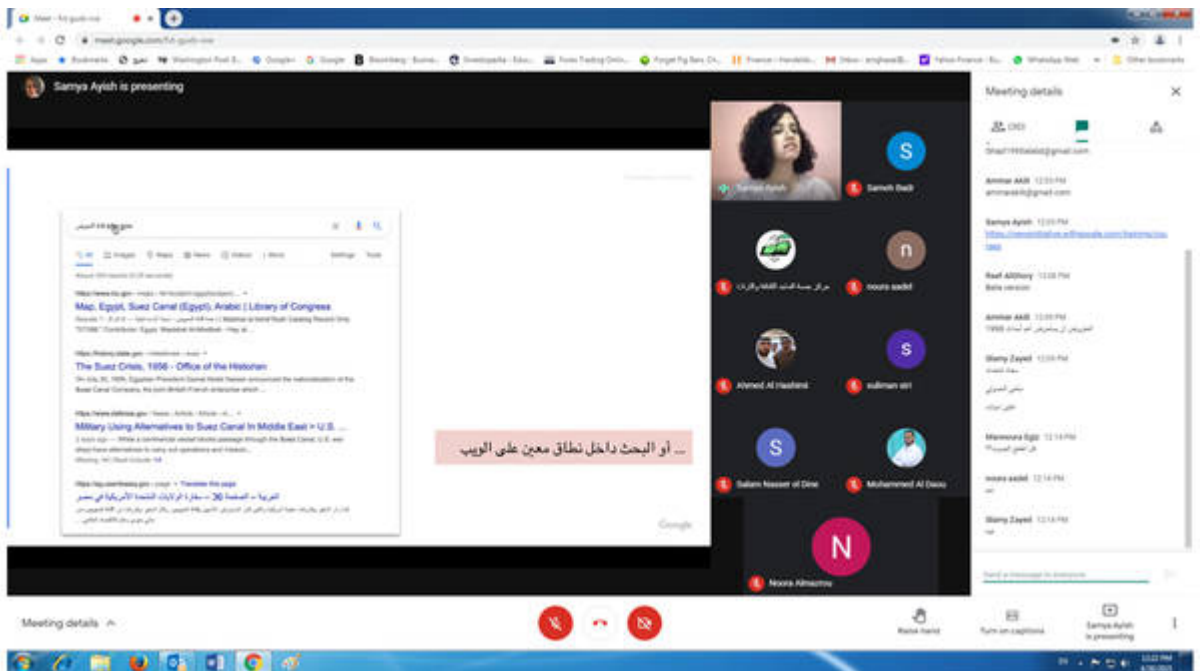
Meet - fut-gusb-xve

meet.google.com/fut-gusb-xve

Apps Bookmarks Washington Post Google Google Bloomberg Forex Trading Online Finance Yahoo Finance WhatsApp Web Other bookmarks

Samya Ayish is presenting

Map, Egypt, Suez Canal (Egypt), Arabic | Library of Congress

The Suez Crisis, 1956 - Office of the Historian

Military Using Alternatives to Suez Canal In Middle East > U.S. ...

... أو البحث داخل نطاق معين على الويب

Google

Samya Ayish

Sameh Badr

noura aadel

Ahmed Al Hashimi

suliman siri

Salam Nasser el Dine

Mohammed Al Daou

N

Noora Almazrou

Meeting details

Ammar Akili 12:03 PM

Samya Ayish 12:05 PM

Raef Alkhory 12:08 PM
Beta version

Ammar Akili 12:09 PM

Slamy Zayed 12:09 PM

Marwoora Egyt 12:14 PM

noura aadel 12:14 PM

Slamy Zayed 12:14 PM

Send a message to everyone

Meeting details

Raise hand

Turn on captions

Samya Ayish is presenting